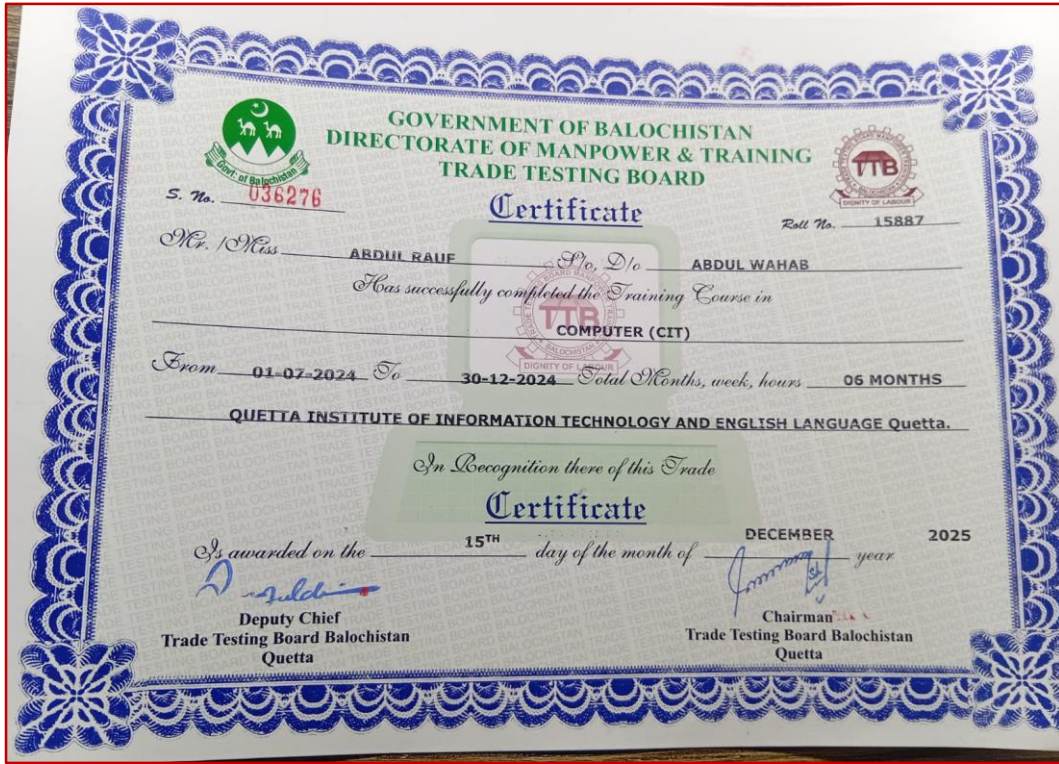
Govt. of Balochistan

GOVERNMENT OF BALOCHISTAN
DIRECTORATE OF MANPOWER & TRAINING
TRADE TESTING BOARD

TTB
DIGNITY OF LABOUR

S. No. 036276

Certificate

Roll No. 15887

Mr. /Miss ABDUL RAUF S/o, D/o ABDUL WAHAB

Has successfully completed the Training Course in

COMPUTER (CIT)

From 01-07-2024 To 30-12-2024 Total Months, week, hours 06 MONTHS

QUETTA INSTITUTE OF INFORMATION TECHNOLOGY AND ENGLISH LANGUAGE Quetta.

In Recognition there of this Trade

Certificate

Is awarded on the 15TH day of the month of DECEMBER year 2025

Deputy Chief
Trade Testing Board Balochistan
Quetta

Chairman
Trade Testing Board Balochistan
Quetta